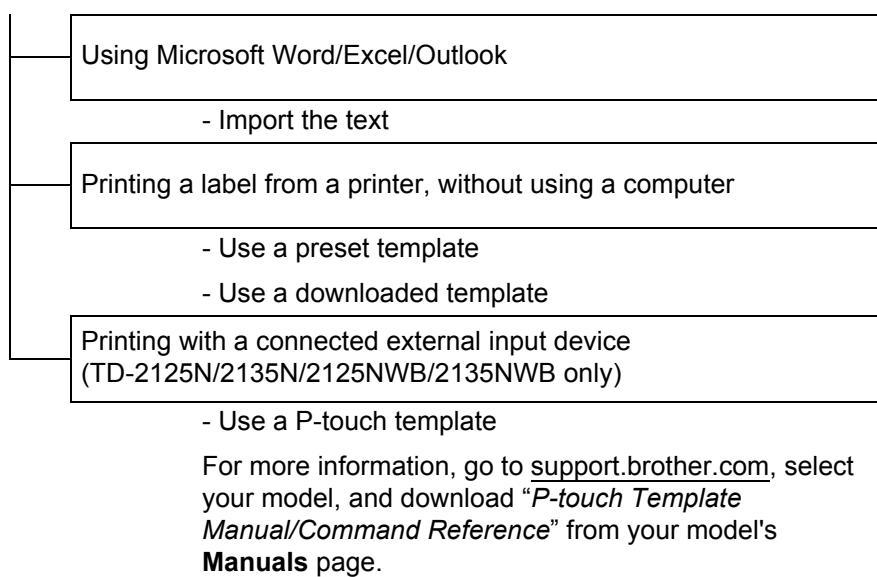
Using Microsoft Word/Excel/Outlook

- Import the text

Printing a label from a printer, without using a computer

- Use a preset template

- Use a downloaded template

Printing with a connected external input device (TD-2125N/2135N/2125NWB/2135NWB only)

- Use a P-touch template

For more information, go to support.brother.com, select your model, and download "P-touch Template Manual/Command Reference" from your model's Manuals page.